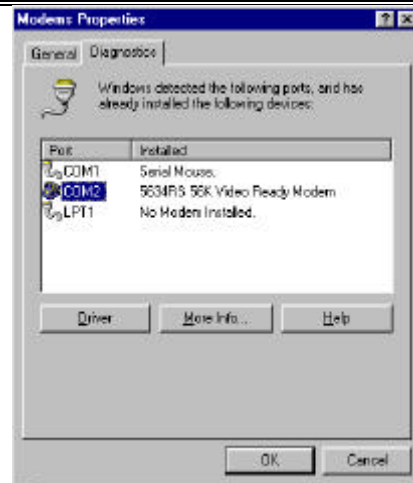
Modems Properties

?

×

General

Diagnostics

Windows detected the following ports, and has already installed the following devices:

| Port | Installed |
|---|---|
| COM1 | Serial Mouse. |
| COM2 | 5634RS 56K Video Ready Modem |
| LPT1 | No Modem Installed. |

Driver

More Info...

Help

OK

Cancel